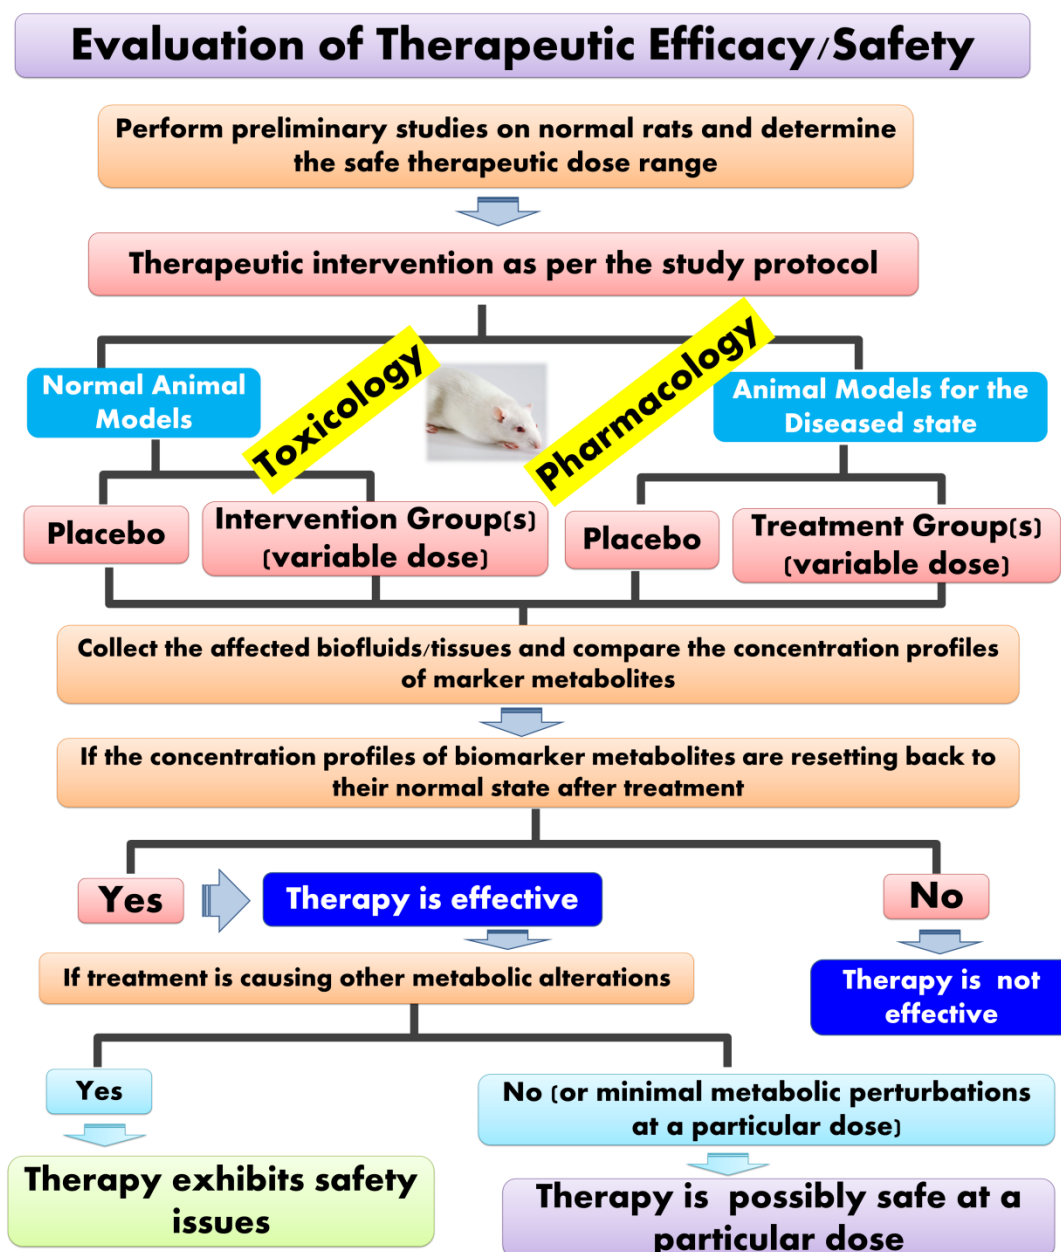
Evaluation of Therapeutic Efficacy/Safety

Perform preliminary studies on normal rats and determine the safe therapeutic dose range

Therapeutic intervention as per the study protocol

Normal Animal Models

Toxicology

Pharmacology

Animal Models for the Diseased state

Placebo

Intervention Group(s) (variable dose)

Placebo

Treatment Group(s) (variable dose)

Collect the affected biofluids/tissues and compare the concentration profiles of marker metabolites

If the concentration profiles of biomarker metabolites are resetting back to their normal state after treatment

Yes

Therapy is effective

No

If treatment is causing other metabolic alterations

Therapy is not effective

Yes

No (or minimal metabolic perturbations at a particular dose)

Therapy exhibits safety issues

Therapy is possibly safe at a particular dose